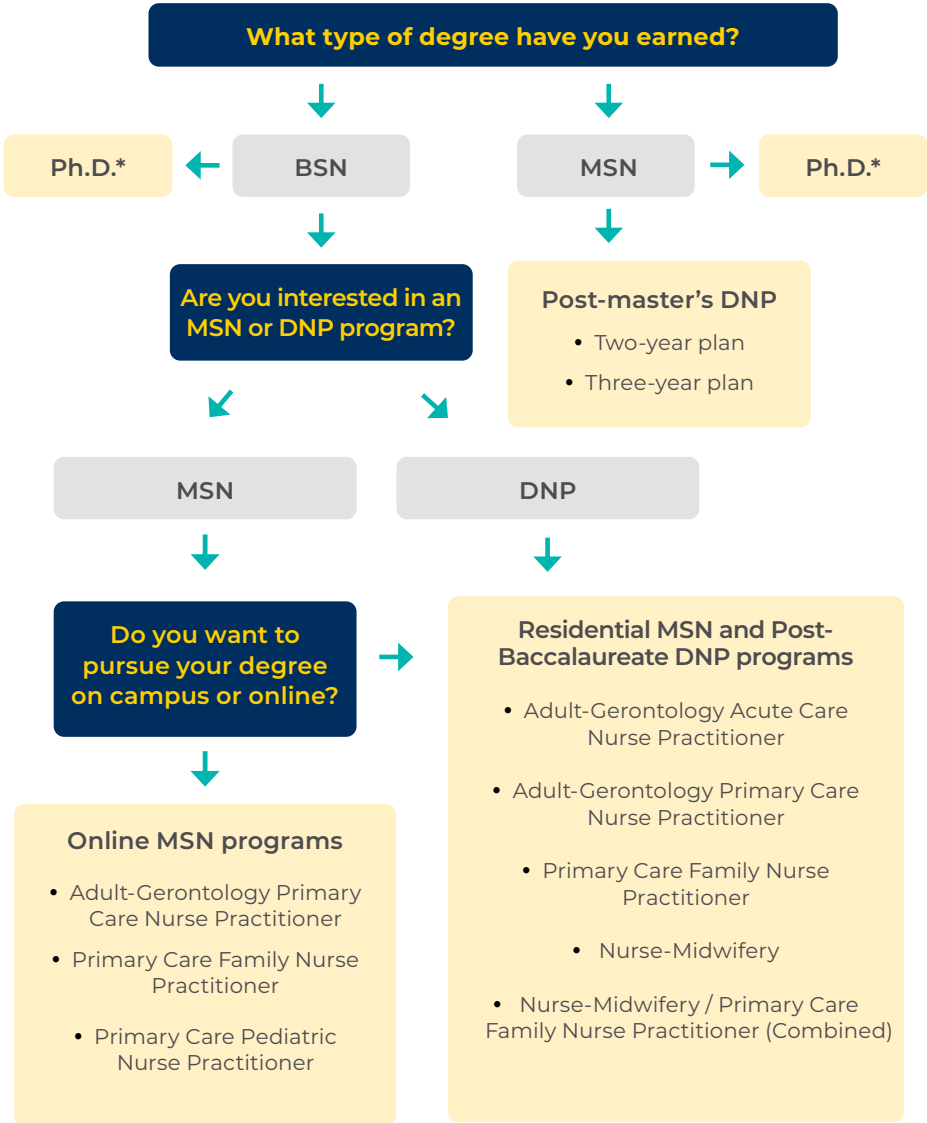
What type of degree have you earned?

Ph.D.*

BSN

MSN

Ph.D.*

Are you interested in an MSN or DNP program?

Post-master's DNP
• Two-year plan
• Three-year plan

MSN

DNP

Do you want to pursue your degree on campus or online?

Residential MSN and Post-Baccalaureate DNP programs
• Adult-Gerontology Acute Care Nurse Practitioner
• Adult-Gerontology Primary Care Nurse Practitioner
• Primary Care Family Nurse Practitioner
• Nurse-Midwifery
• Nurse-Midwifery / Primary Care Family Nurse Practitioner (Combined)

Online MSN programs
• Adult-Gerontology Primary Care Nurse Practitioner
• Primary Care Family Nurse Practitioner
• Primary Care Pediatric Nurse Practitioner